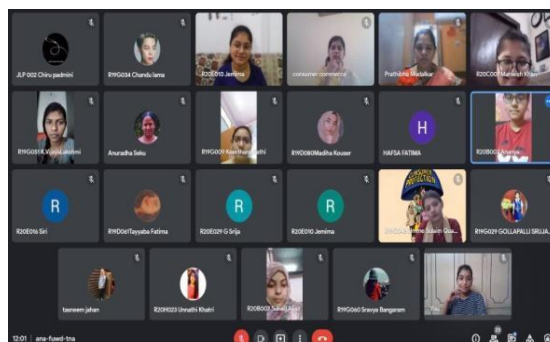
JLP 002 Chiru padmini
R19G034 Chandu lama
R20E010 Jemima
consumer commerce
Prathibha Madalkar
R20C007 Manjesh Khan

R19G051 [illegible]
Anuradha Sadu
R19G009 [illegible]
R19D080 Madiha Kouser
H
HAFSA FATIMA
R20B00 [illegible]

R
R20E016 Siri
R19D061 Tayyaba Fatima
R
R20E029 G Srija
R
R20E010 Jemima
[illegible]
R19G029 GOLLAPALLI SRUJA...

tasneem jahan
R20H023 Unnathi Khatri
R20B0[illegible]
R19G060 Sravya Bangaram

12:01 | ana-fuwd-tna